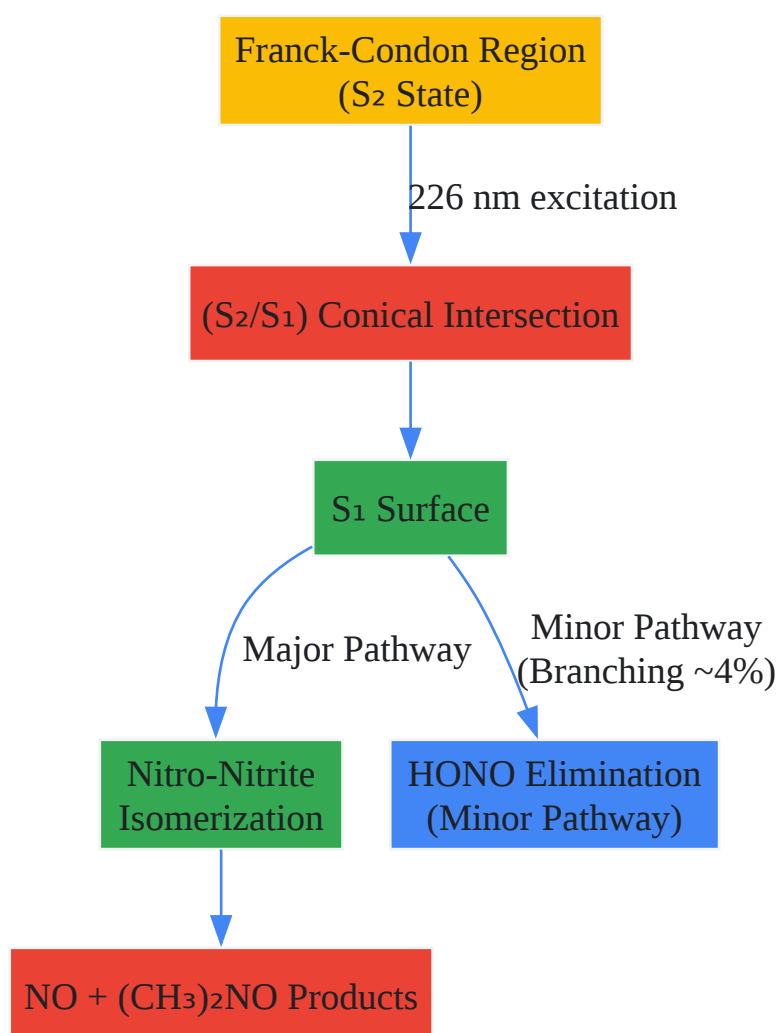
Franck-Condon Region
($S_2$ State)

226 nm excitation

($S_2$/$S_1$) Conical Intersection

$S_1$ Surface

Major Pathway

Minor Pathway
(Branching ~4%)

Nitro-Nitrite
Isomerization

HONO Elimination
(Minor Pathway)

NO + $(CH_3)_2NO$ Products